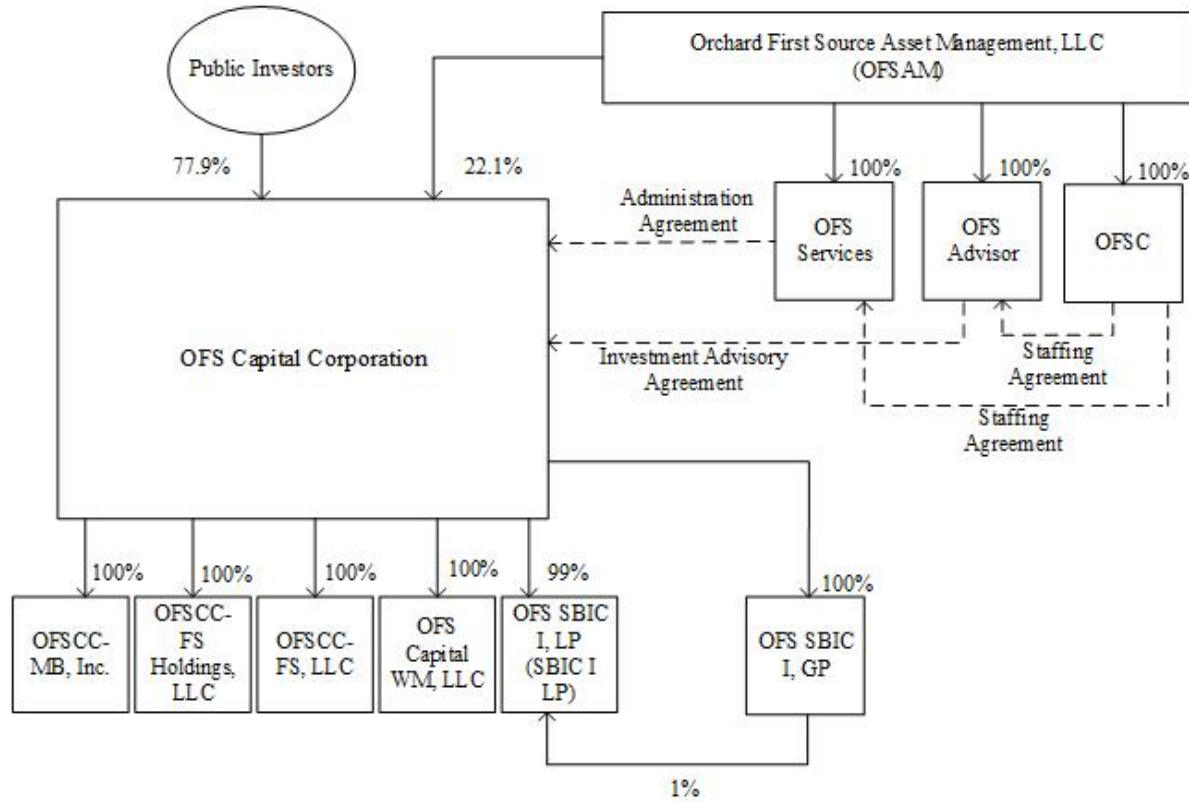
Public Investors

Orchard First Source Asset Management, LLC (OFSAM)

77.9%

22.1%

100%

100%

100%

Administration Agreement

OFS Services

OFS Advisor

OFSC

OFS Capital Corporation

Investment Advisory Agreement

Staffing Agreement

Staffing Agreement

100%

100%

100%

100%

99%

100%

OFSCC-MB, Inc.

OFSCC-FS Holdings, LLC

OFSCC-FS, LLC

OFS Capital WM, LLC

OFS SBIC I, LP (SBIC I LP)

OFS SBIC I, GP

1%